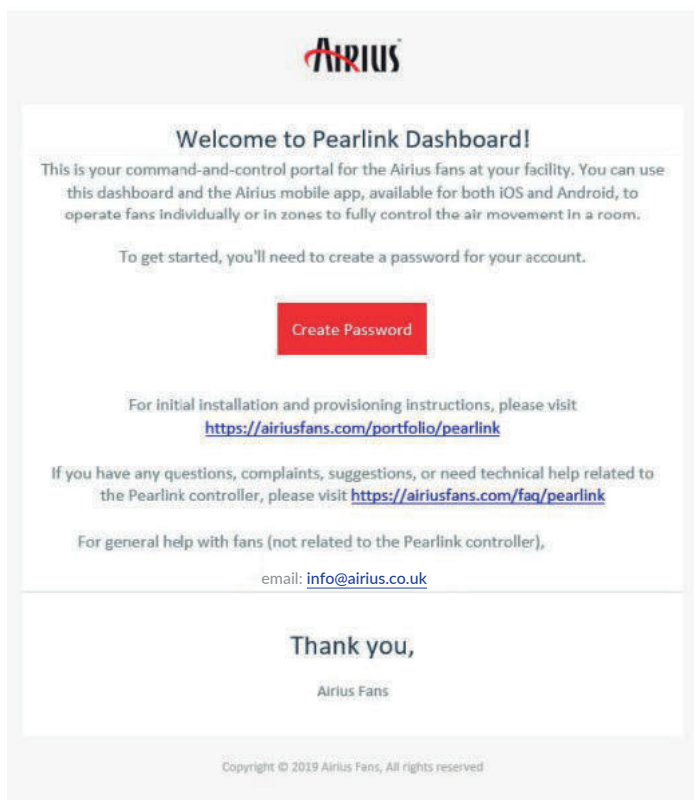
AIRIUS

Welcome to Pearlink Dashboard!

This is your command-and-control portal for the Airius fans at your facility. You can use this dashboard and the Airius mobile app, available for both iOS and Android, to operate fans individually or in zones to fully control the air movement in a room.

To get started, you'll need to create a password for your account.

Create Password

For initial installation and provisioning instructions, please visit https://airiusfans.com/portfolio/pearlink

If you have any questions, complaints, suggestions, or need technical help related to the Pearlink controller, please visit https://airiusfans.com/faq/pearlink

For general help with fans (not related to the Pearlink controller),

email: info@airius.co.uk

Thank you,

Airius Fans

Copyright © 2019 Airius Fans, All rights reserved